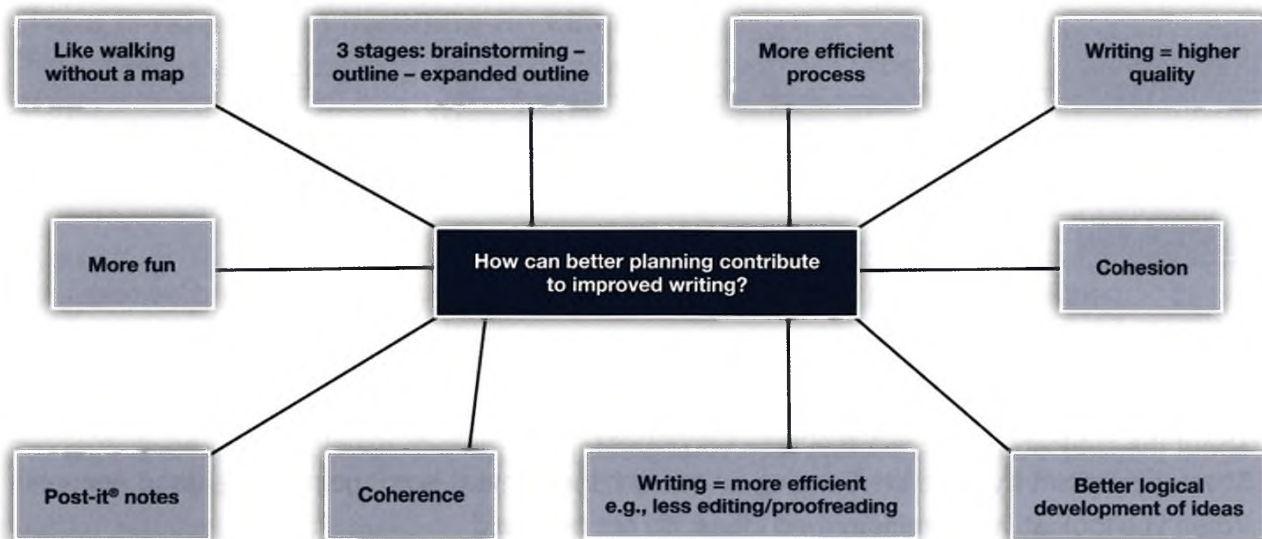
How can better planning contribute to improved writing?

Like walking without a map

3 stages: brainstorming – outline – expanded outline

More efficient process

Writing = higher quality

More fun

Cohesion

Post-it® notes

Coherence

Writing = more efficient e.g., less editing/proofreading

Better logical development of ideas